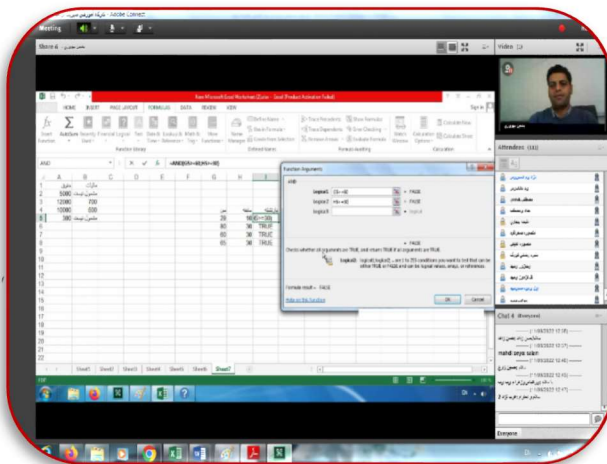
Meeting
Adobe Connect
Share 4
Video
Attendees (21)
Chat 4
New Microsoft Excel Worksheet (Excel - Excel (Product Activation Failed)
HOME INSERT PAGE LAYOUT FORMULAS DATA REVIEW VIEW
Insert Function AutoSum Recently Used Financial Logical Text Date & Time Lookup & Reference Math & Trig More Functions
Function Library
Name Manager
Defined Names
Trace Precedents Trace Dependents Remove Arrows
Show Formulas Error Checking Evaluate Formula
Formula Auditing
Watch Window
Calculation Options
Calculation
AND
=AND(H5>=30,I5>=50)
Function Arguments
AND
Logical1 H5>=30 = FALSE
Logical2 I5>=50 = FALSE
Logical3 = logical
= FALSE
Checks whether all arguments are TRUE, and returns TRUE if all arguments are TRUE.
Logical1: logical1,logical2,... are 1 to 255 conditions you want to test that can be either TRUE or FALSE and can be logical values, arrays, or references.
Formula result = FALSE
Help on this function
OK Cancel
| | A | B |
|---|---|---|
| 1 | | |
| 2 | 5000 | |
| 3 | 12000 | 700 |
| 4 | 12000 | 600 |
| 5 | 300 | |
35 =AND(H5>=30,I5>=50)
80 30 TRUE
60 30 TRUE
65 30 FALSE
Sheet1 Sheet2 Sheet3 Sheet4 Sheet5 Sheet6 Sheet7
EDIT
mahdi arya salari
Everyone